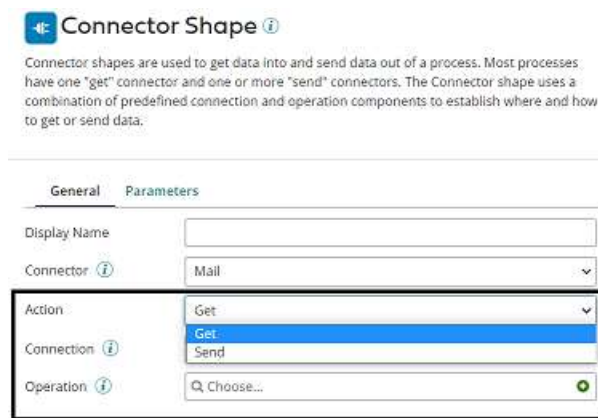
Connector Shape

Connector shapes are used to get data into and send data out of a process. Most processes have one "get" connector and one or more "send" connectors. The Connector shape uses a combination of predefined connection and operation components to establish where and how to get or send data.

General Parameters

Display Name

Connector
Mail

Action
Get

Get
Send

Connection

Operation
Choose...